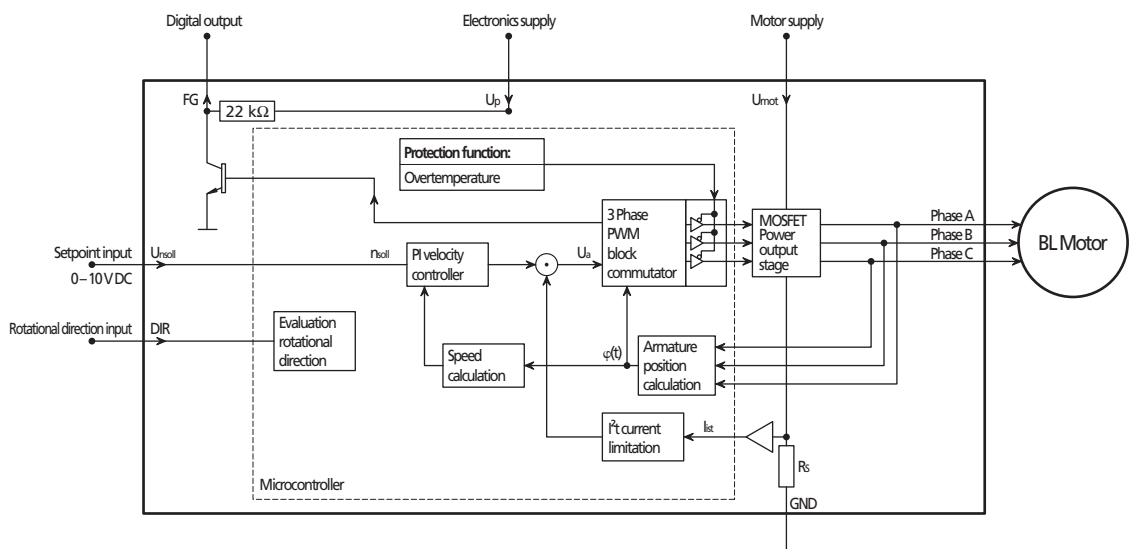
Digital output

Electronics supply

Motor supply

FG

22 kΩ

$U_p$

$U_{mot}$

Protection function:

Overtemperature

3 Phase PWM block commutator

MOSFET Power output stage

Phase A

Phase B

Phase C

BL Motor

Setpoint input

0 – 10 V DC

$U_{nsoll}$

$n_{soll}$

PI velocity controller

$U_a$

Rotational direction input

DIR

Evaluation rotational direction

Speed calculation

φ(t)

Armature position calculation

$I^2t$ current limitation

$I_{ist}$

$R_S$

GND

Microcontroller